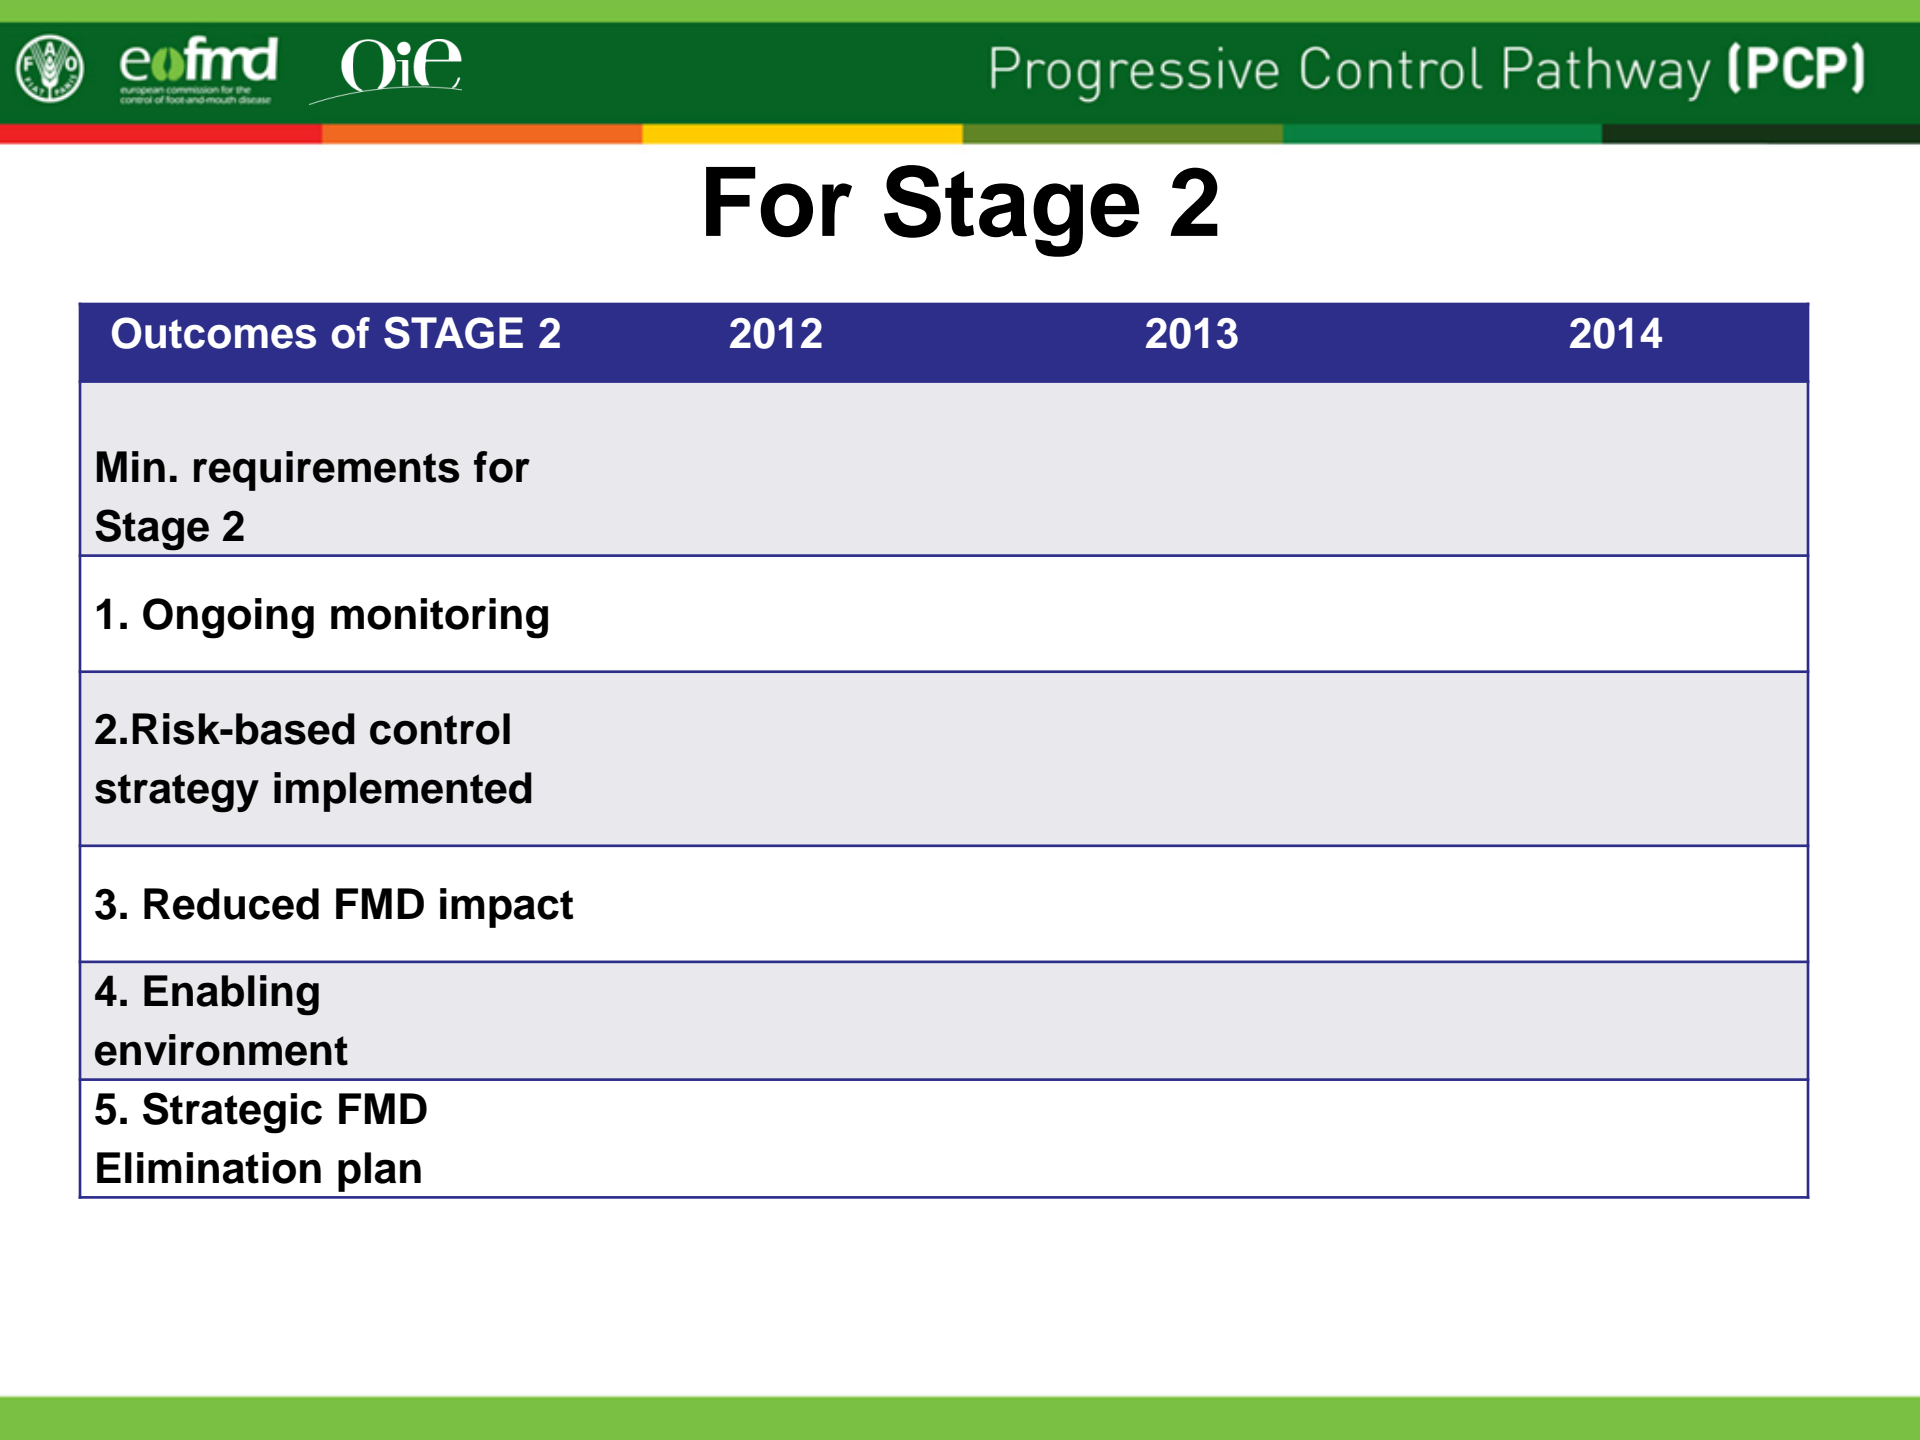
FAO eufmd european commission for the control of foot-and-mouth disease OiE Progressive Control Pathway (PCP)

For Stage 2

| Outcomes of STAGE 2 | 2012 | 2013 | 2014 |
|---|---|---|---|
| Min. requirements for Stage 2 | | | |
| 1. Ongoing monitoring | | | |
| 2.Risk-based control strategy implemented | | | |
| 3. Reduced FMD impact | | | |
| 4. Enabling environment | | | |
| 5. Strategic FMD Elimination plan | | | |